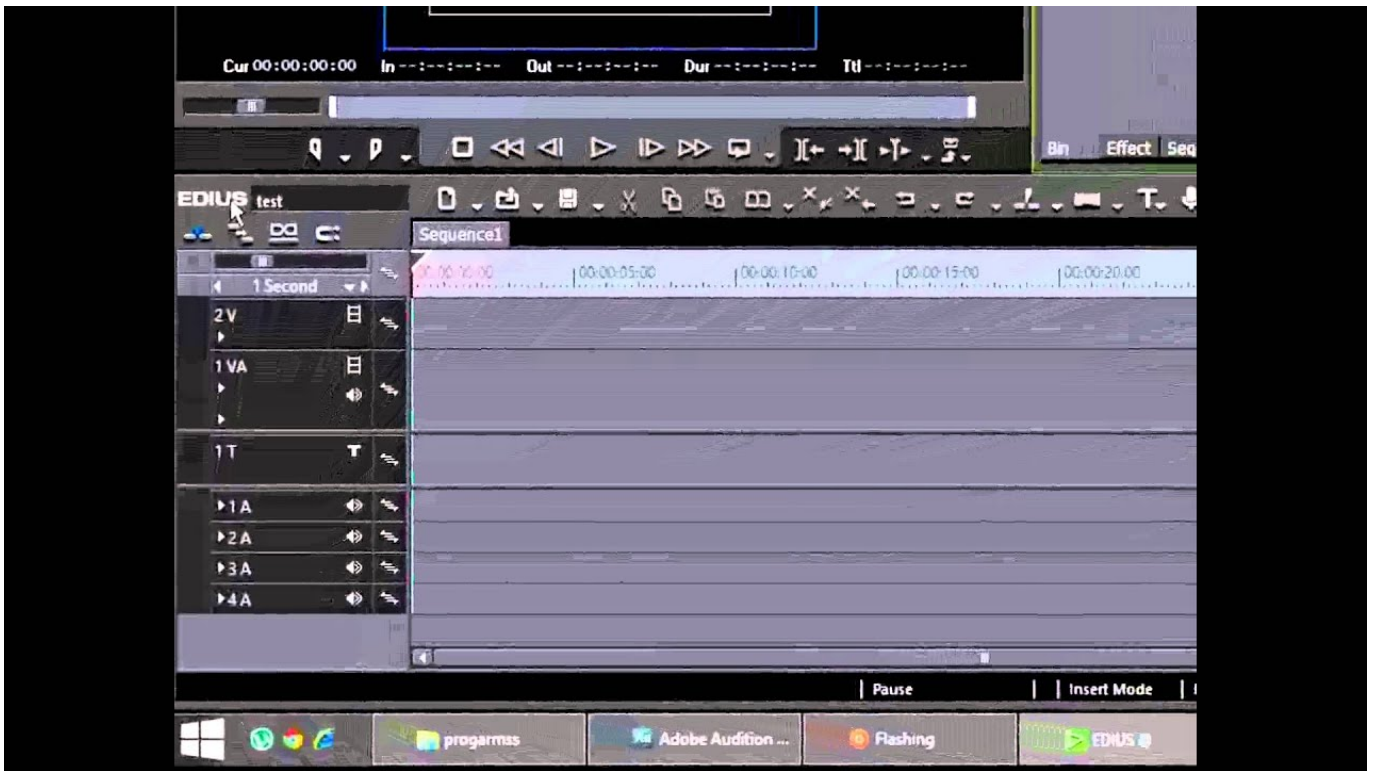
Cur 00:00:00:00 In --:--:--:-- Out --:--:--:-- Dur --:--:--:-- Ttl --:--:--:--

Bin Effect Seq

EDIUS test

Sequence1

1 Second

00:00:00:00 00:00:05:00 00:00:10:00 00:00:15:00 00:00:20:00

2 V

1 VA

1 T

1 A

2 A

3 A

4 A

Pause

Insert Mode

progarmss

Adobe Audition ...

Flashing

EDIUS